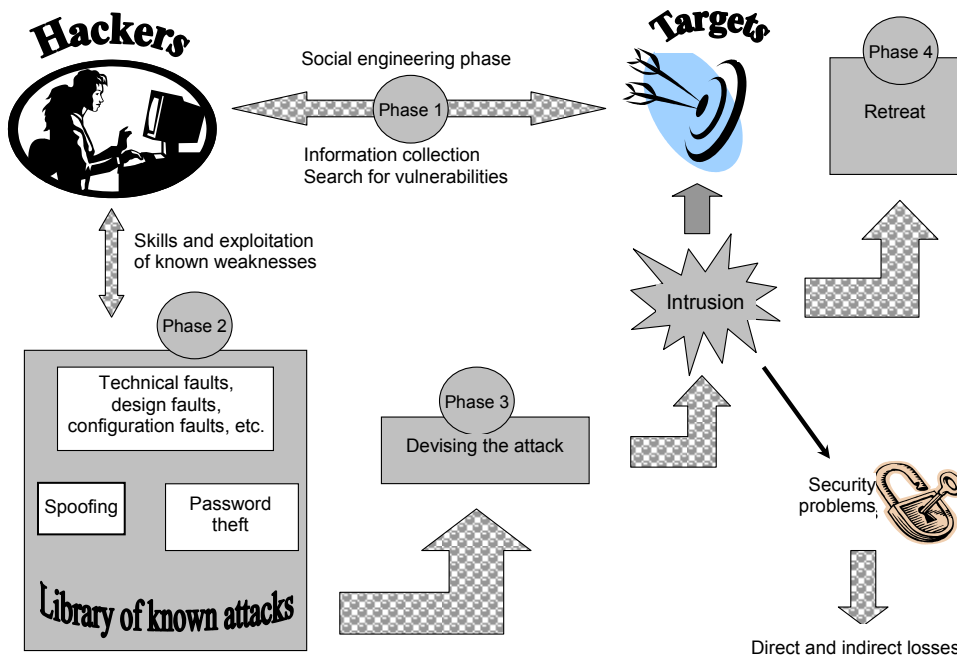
Hackers

Social engineering phase

Phase 1

Information collection
Search for vulnerabilities

Targets

Phase 4

Retreat

Skills and exploitation of known weaknesses

Phase 2

Technical faults, design faults, configuration faults, etc.

Spoofing

Password theft

Library of known attacks

Phase 3

Devising the attack

Intrusion

Security problems

Direct and indirect losses